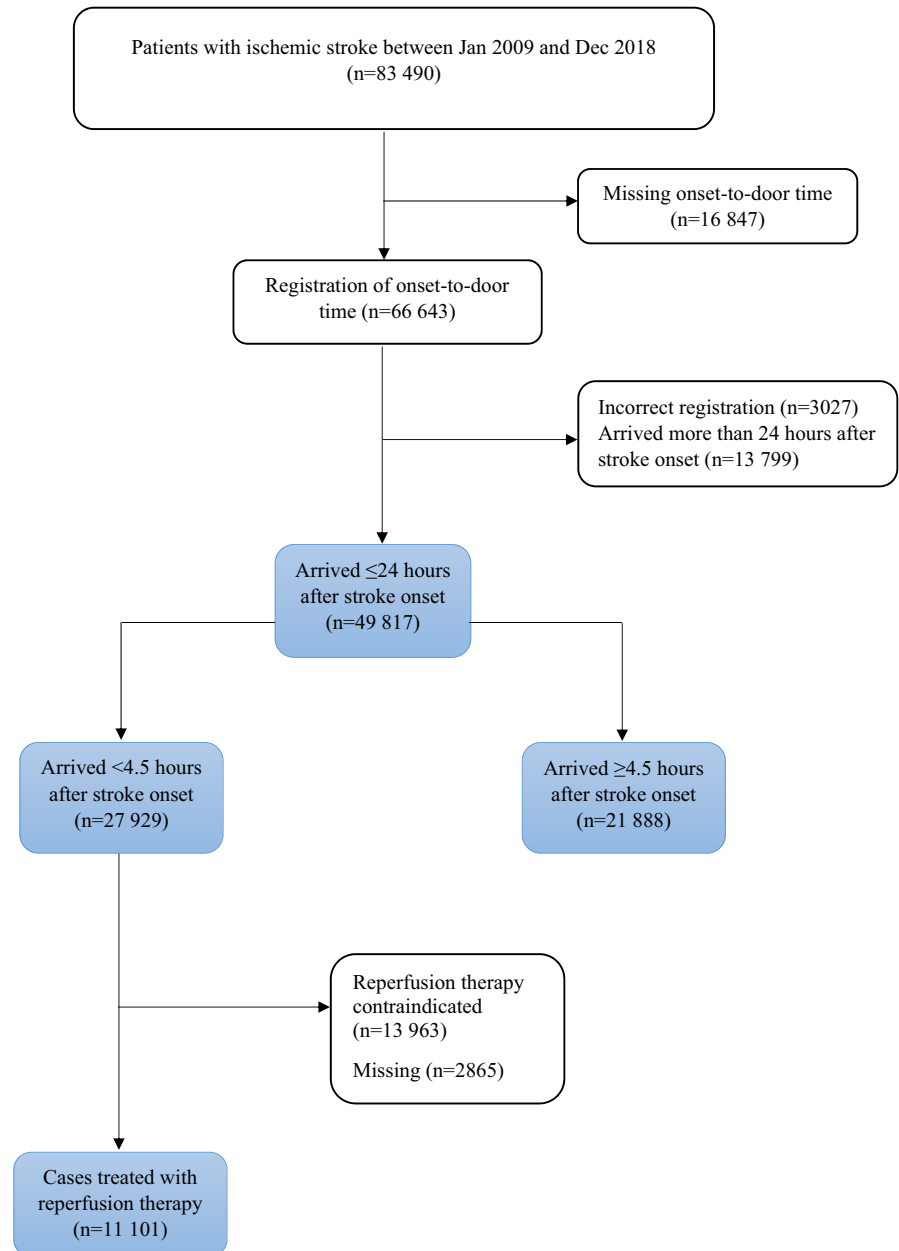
Patients with ischemic stroke between Jan 2009 and Dec 2018 (n=83 490)

Missing onset-to-door time (n=16 847)

Registration of onset-to-door time (n=66 643)

Incorrect registration (n=3027)
Arrived more than 24 hours after stroke onset (n=13 799)

Arrived ≤24 hours after stroke onset (n=49 817)

Arrived <4.5 hours after stroke onset (n=27 929)

Arrived ≥4.5 hours after stroke onset (n=21 888)

Reperfusion therapy contraindicated (n=13 963)

Missing (n=2865)

Cases treated with reperfusion therapy (n=11 101)